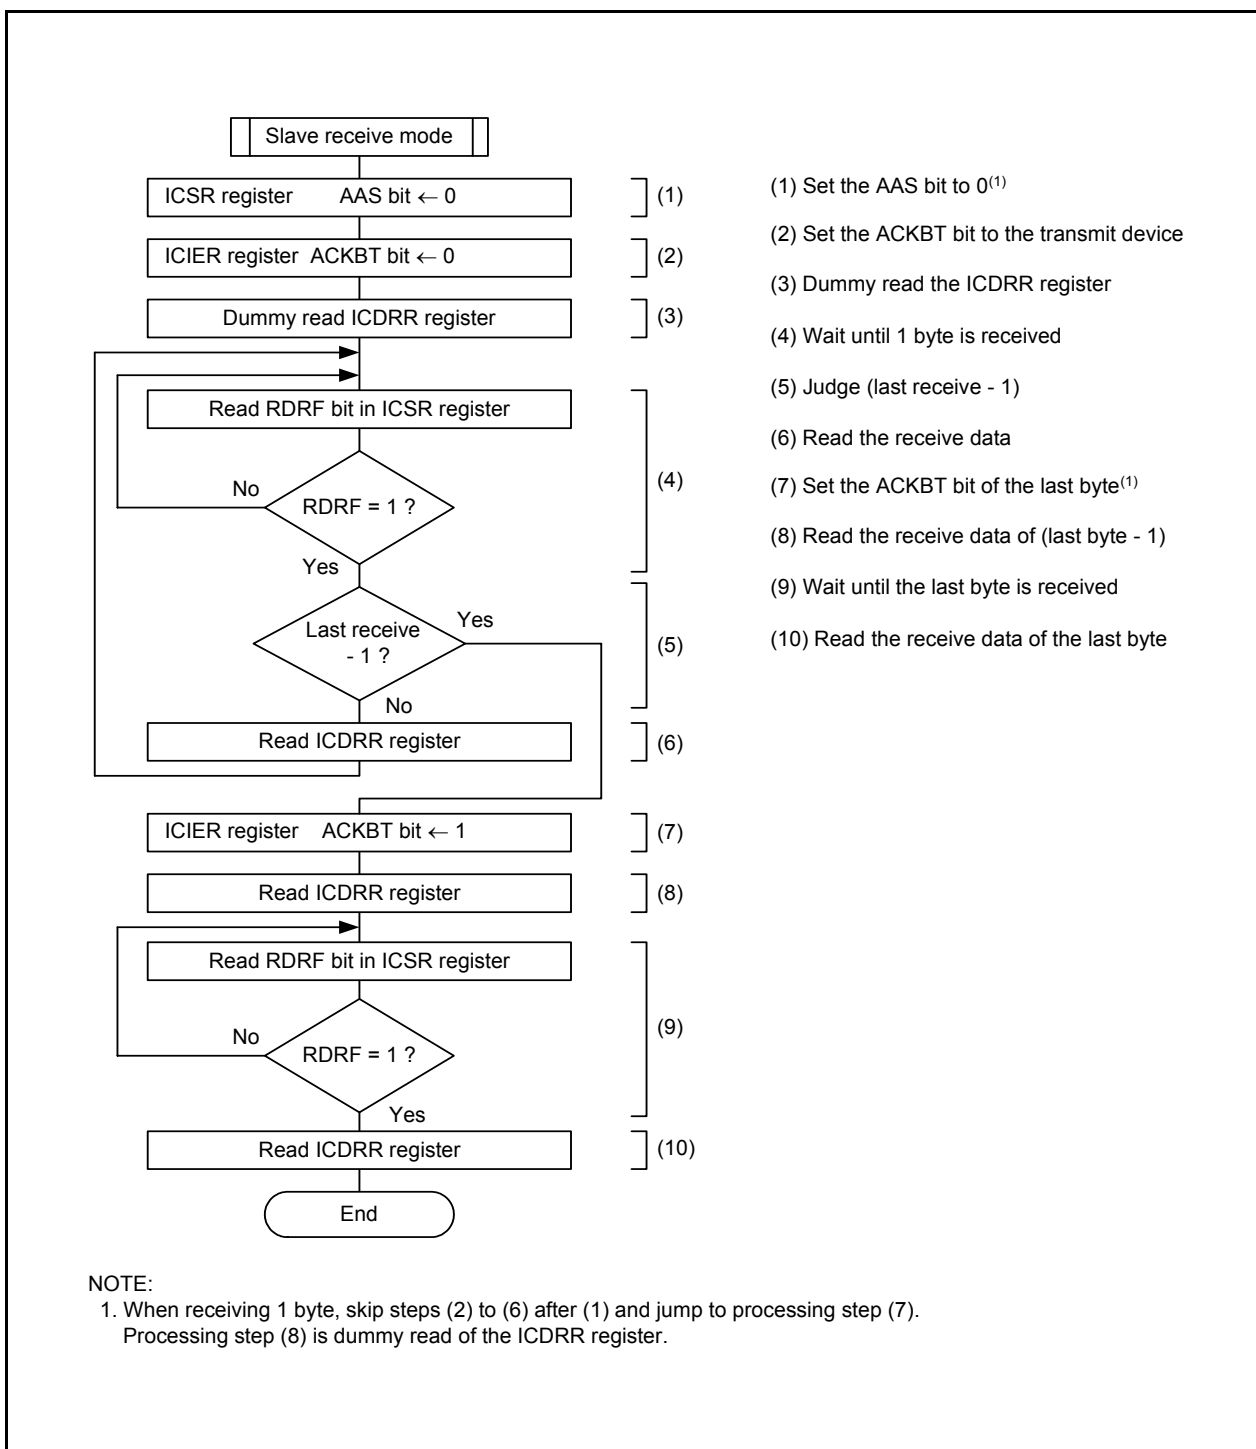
Slave receive mode

ICSR register AAS bit ← 0

(1)

ICIER register ACKBT bit ← 0

(2)

Dummy read ICDRR register

(3)

Read RDRF bit in ICSR register

No

RDRF = 1 ?

(4)

Yes

Last receive - 1 ?

Yes

(5)

No

Read ICDRR register

(6)

ICIER register ACKBT bit ← 1

(7)

Read ICDRR register

(8)

Read RDRF bit in ICSR register

No

RDRF = 1 ?

(9)

Yes

Read ICDRR register

(10)

End

(1) Set the AAS bit to 0$^{(1)}$

(2) Set the ACKBT bit to the transmit device

(3) Dummy read the ICDRR register

(4) Wait until 1 byte is received

(5) Judge (last receive - 1)

(6) Read the receive data

(7) Set the ACKBT bit of the last byte$^{(1)}$

(8) Read the receive data of (last byte - 1)

(9) Wait until the last byte is received

(10) Read the receive data of the last byte

NOTE:
1. When receiving 1 byte, skip steps (2) to (6) after (1) and jump to processing step (7). Processing step (8) is dummy read of the ICDRR register.